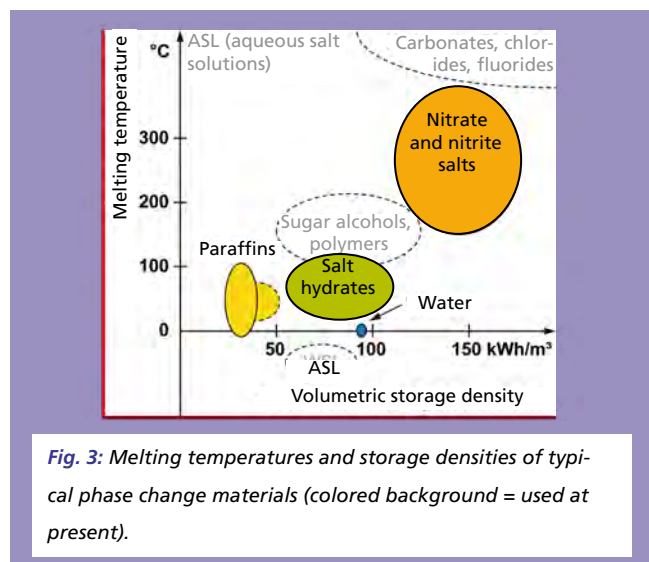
Melting temperature

°C

ASL (aqueous salt solutions)

Carbonates, chlorides, fluorides

300

200

100

0

Nitrate and nitrite salts

Sugar alcohols, polymers

Paraffins

Salt hydrates

Water

50

100

150 kWh/m³

ASL

Volumetric storage density

*Fig. 3:* *Melting temperatures and storage densities of typical phase change materials (colored background = used at present).*